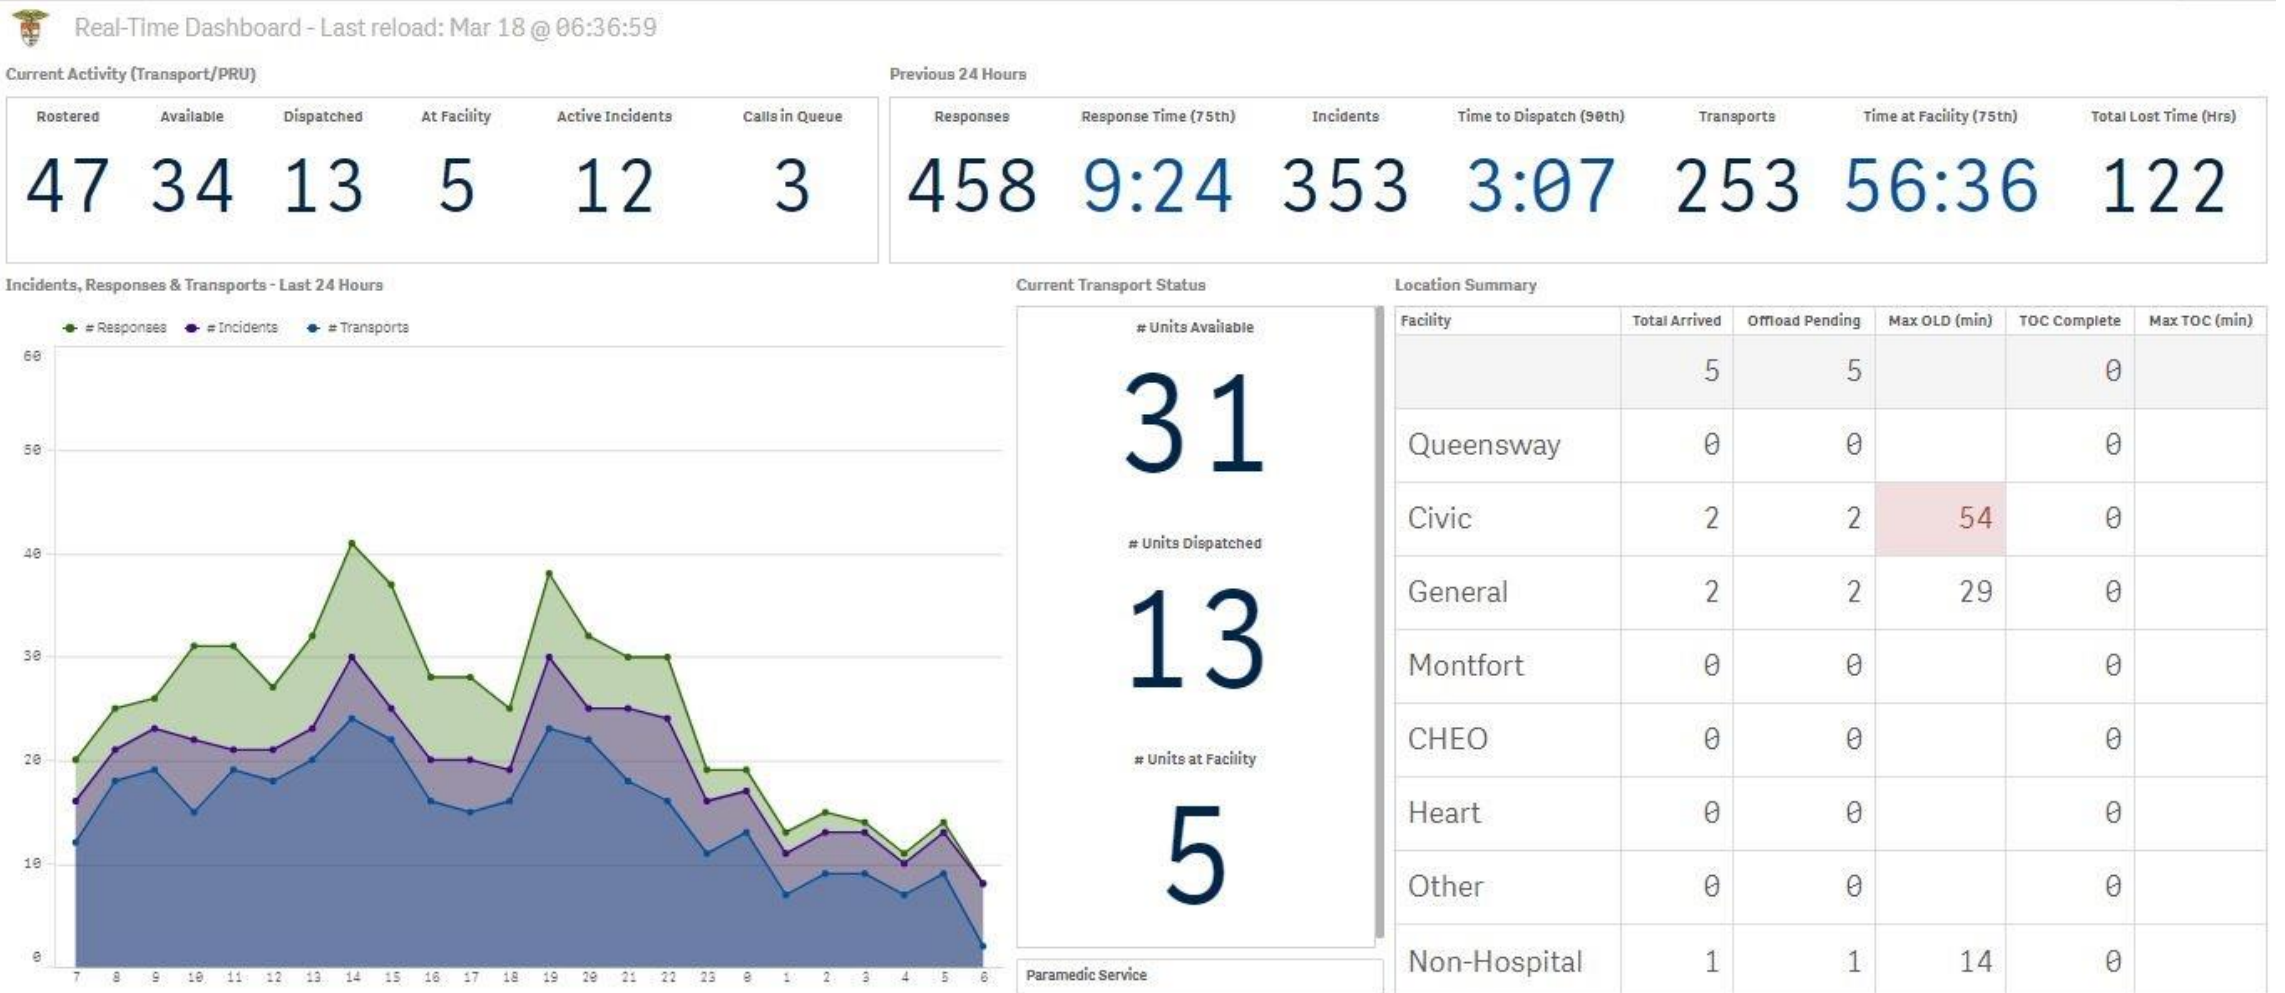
Real-Time Dashboard - Last reload: Mar 18 @ 06:36:59

Current Activity (Transport/PRU)

| Rostered | Available | Dispatched | At Facility | Active Incidents | Calls in Queue |
|---|---|---|---|---|---|
| 47 | 34 | 13 | 5 | 12 | 3 |

Previous 24 Hours

| Responses | Response Time (75th) | Incidents | Time to Dispatch (90th) | Transports | Time at Facility (75th) | Total Lost Time (Hrs) |
|---|---|---|---|---|---|---|
| 458 | 9:24 | 353 | 3:07 | 253 | 56:36 | 122 |

Incidents, Responses & Transports - Last 24 Hours

# Responses # Incidents # Transports

60
50
40
30
20
10
0

7 8 9 10 11 12 13 14 15 16 17 18 19 20 21 22 23 0 1 2 3 4 5 6

Current Transport Status

# Units Available
31

# Units Dispatched
13

# Units at Facility
5

Paramedic Service

Location Summary

| Facility | Total Arrived | Offload Pending | Max OLD (min) | TOC Complete | Max TOC (min) |
|---|---|---|---|---|---|
| | 5 | 5 | | 0 | |
| Queensway | 0 | 0 | | 0 | |
| Civic | 2 | 2 | 54 | 0 | |
| General | 2 | 2 | 29 | 0 | |
| Montfort | 0 | 0 | | 0 | |
| CHEO | 0 | 0 | | 0 | |
| Heart | 0 | 0 | | 0 | |
| Other | 0 | 0 | | 0 | |
| Non-Hospital | 1 | 1 | 14 | 0 | |